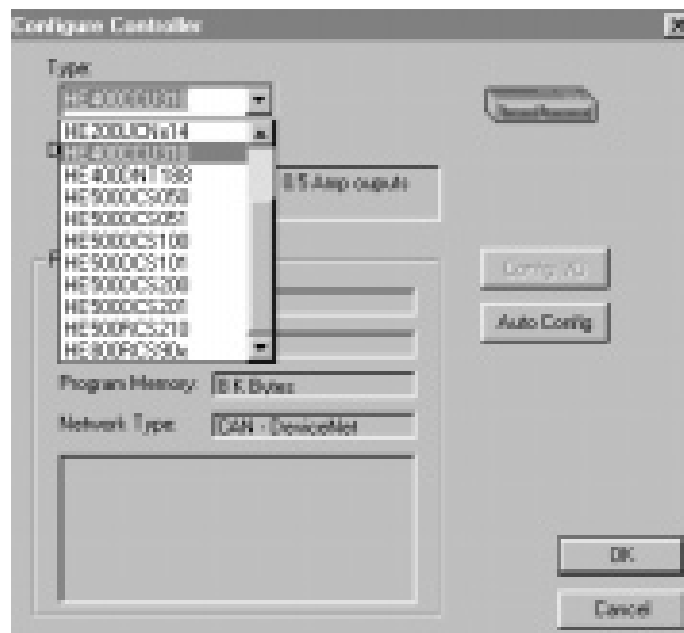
Configure Controller

Type:

HE400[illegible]

HE300UCN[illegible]14
HE400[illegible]
HE400ONT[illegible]
HE500OCS050
HE500OCS051
HE500OCS100
HE500OCS101
HE500OCS200
HE500OCS201
HE500RCS210
HE500RCS300

0.5 Amp outputs

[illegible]

Config I/O

Auto Config

Program Memory: 8 K Bytes

Network Type: CAN - DeviceNet

OK

Cancel